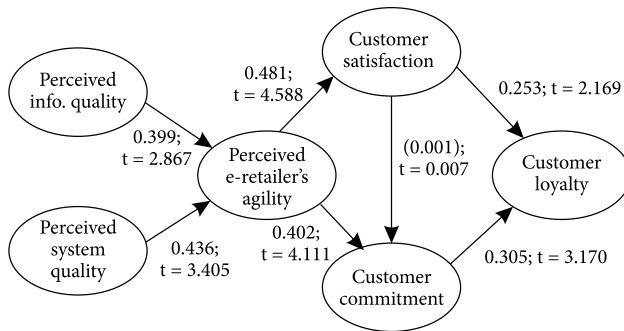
Perceived info. quality

Perceived system quality

0.399; t = 2.867

0.436; t = 3.405

Perceived e-retailer's agility

0.481; t = 4.588

0.402; t = 4.111

Customer satisfaction

(0.001); t = 0.007

Customer commitment

0.253; t = 2.169

0.305; t = 3.170

Customer loyalty